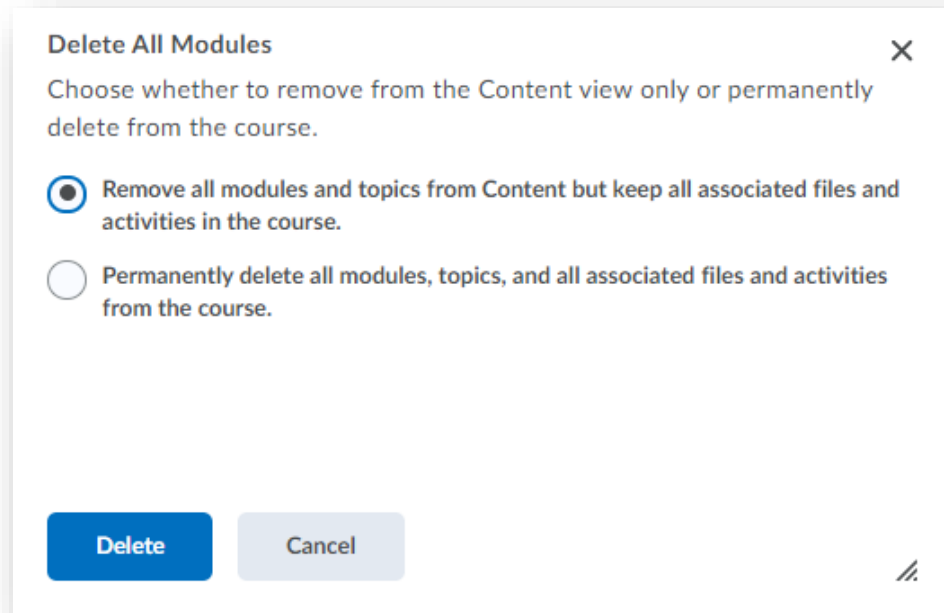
Delete All Modules

×

Choose whether to remove from the Content view only or permanently delete from the course.

Remove all modules and topics from Content but keep all associated files and activities in the course.

Permanently delete all modules, topics, and all associated files and activities from the course.

Delete

Cancel